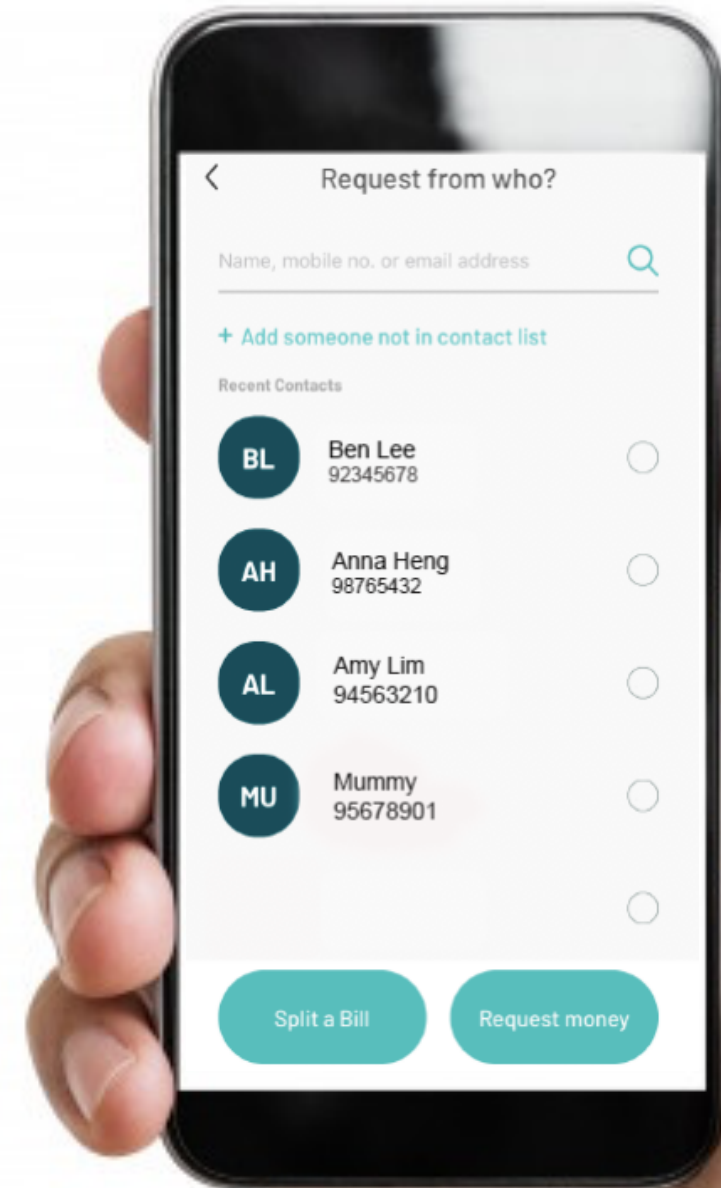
<

Request from who?

Name, mobile no. or email address

+ Add someone not in contact list

Recent Contacts

BL
Ben Lee
92345678

AH
Anna Heng
98765432

AL
Amy Lim
94563210

MU
Mummy
95678901

Split a Bill

Request money